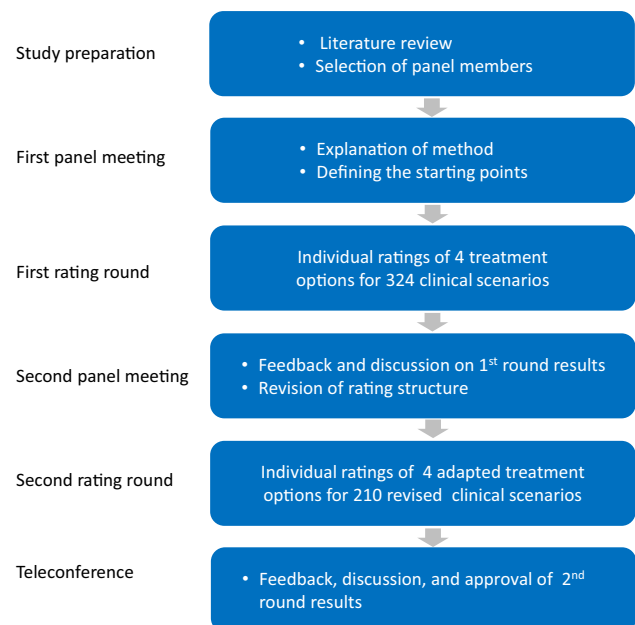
Study preparation

- Literature review
- Selection of panel members

First panel meeting

- Explanation of method
- Defining the starting points

First rating round

Individual ratings of 4 treatment options for 324 clinical scenarios

Second panel meeting

- Feedback and discussion on 1$^{st}$ round results
- Revision of rating structure

Second rating round

Individual ratings of 4 adapted treatment options for 210 revised clinical scenarios

Teleconference

- Feedback, discussion, and approval of 2$^{nd}$ round results